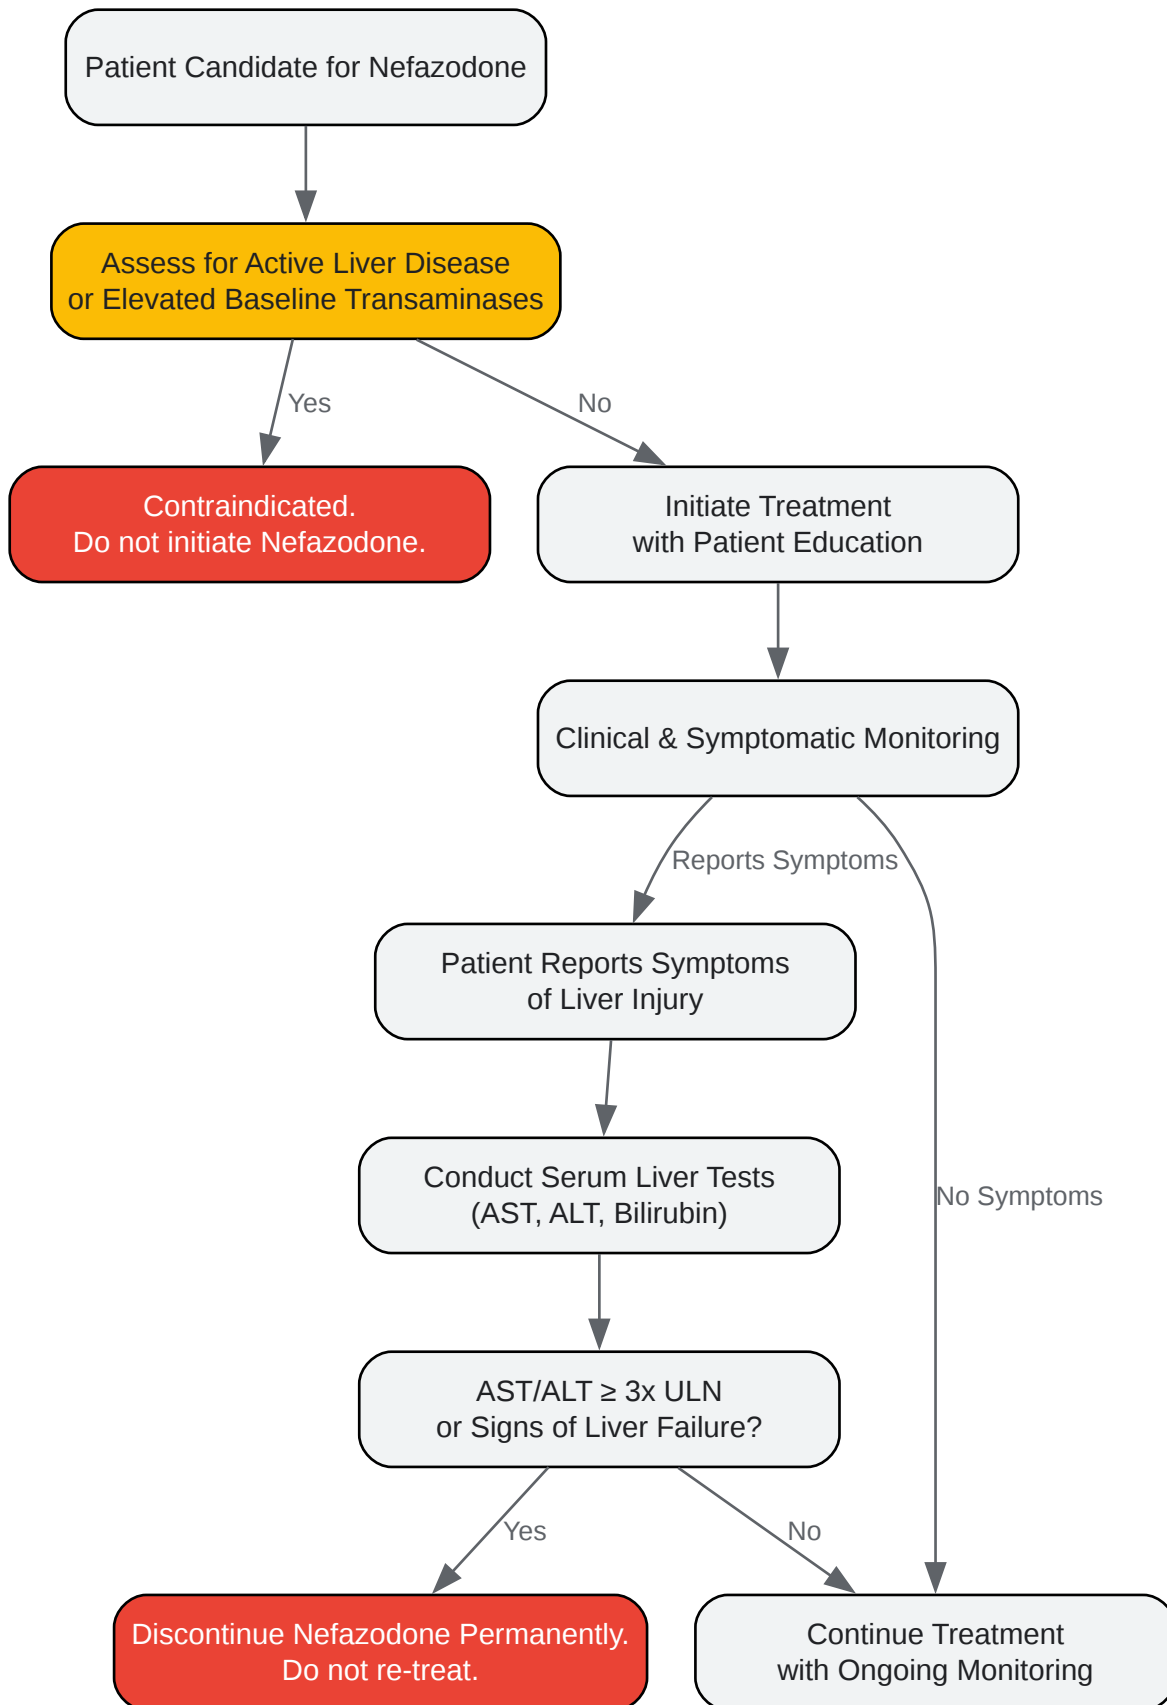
Patient Candidate for Nefazodone

Assess for Active Liver Disease or Elevated Baseline Transaminases

Yes

No

Contraindicated. Do not initiate Nefazodone.

Initiate Treatment with Patient Education

Clinical & Symptomatic Monitoring

Reports Symptoms

Patient Reports Symptoms of Liver Injury

No Symptoms

Conduct Serum Liver Tests (AST, ALT, Bilirubin)

AST/ALT $\geq$ 3x ULN or Signs of Liver Failure?

Yes

No

Discontinue Nefazodone Permanently. Do not re-treat.

Continue Treatment with Ongoing Monitoring